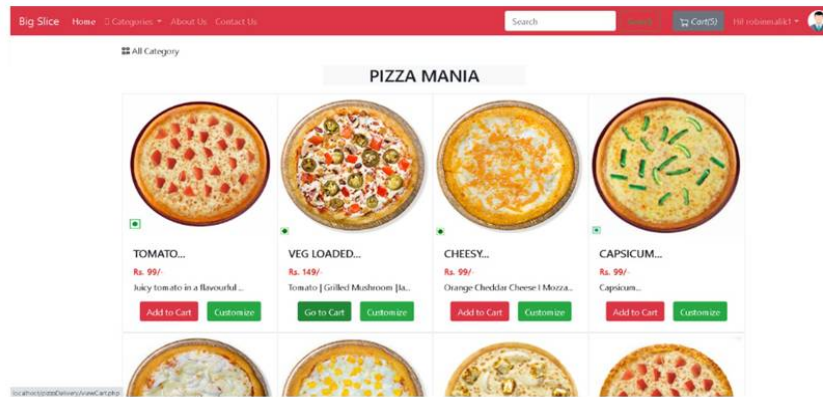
Big Slice Home Categories About Us Contact Us Search Search Cart(5) Hi! robinmalik1

All Category

PIZZA MANIA

TOMATO...
Rs. 99/-
Juicy tomato in a flavourful ...
Add to Cart Customize

VEG LOADED...
Rs. 149/-
Tomato | Grilled Mushroom |Ja...
Go to Cart Customize

CHEESY...
Rs. 99/-
Orange Cheddar Cheese I Mozza...
Add to Cart Customize

CAPSICUM...
Rs. 99/-
Capsicum...
Add to Cart Customize

localhost/pizzaDelivery/viewCart.php